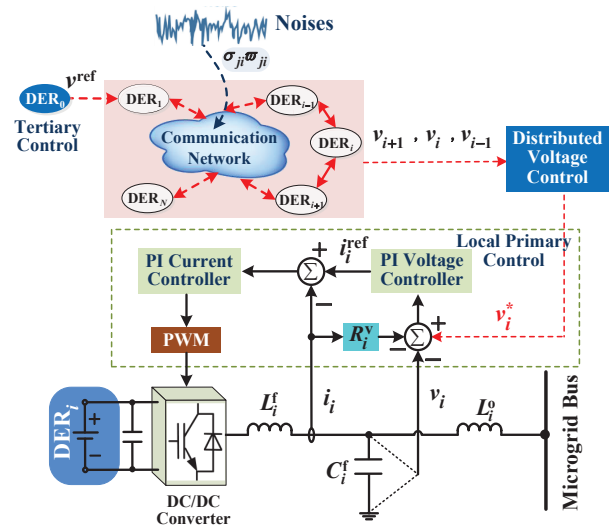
Noises

$\sigma_{ji}\varpi_{ji}$

$v^{\text{ref}}$

DER$_0$

Tertiary Control

DER$_1$

DER$_{i-1}$

Communication Network

DER$_i$

DER$_N$

DER$_{i+1}$

$v_{i+1}$ , $v_i$ , $v_{i-1}$

Distributed Voltage Control

Local Primary Control

+

$i_i^{\text{ref}}$

PI Current Controller

$\Sigma$

PI Voltage Controller

−

$R_i^{\text{v}}$

$\Sigma$

+

−

$v_i^*$

PWM

−

+

DER$_i$

$L_i^{\text{f}}$

$i_i$

$v_i$

$L_i^{\text{o}}$

Microgrid Bus

$C_i^{\text{f}}$

DC/DC Converter